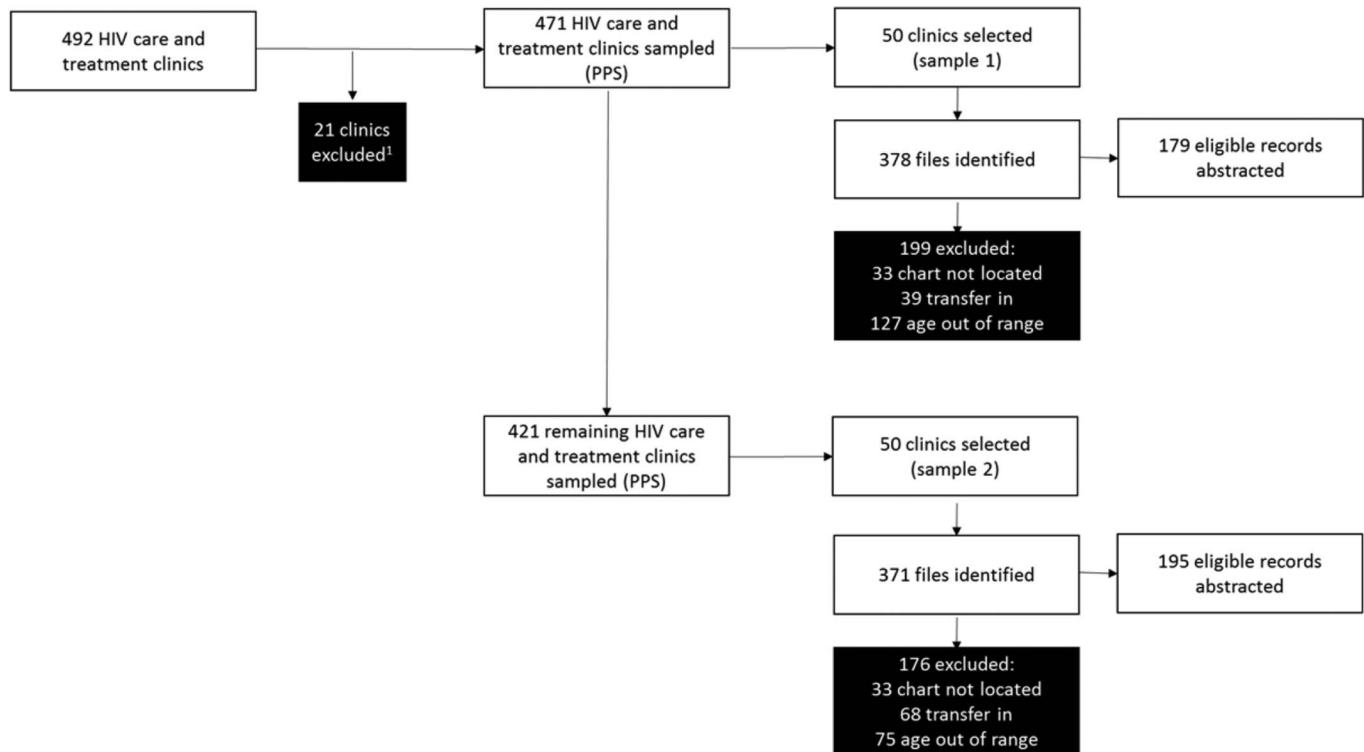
492 HIV care and treatment clinics

21 clinics excluded$^1$

471 HIV care and treatment clinics sampled (PPS)

50 clinics selected (sample 1)

378 files identified

179 eligible records abstracted

199 excluded:
33 chart not located
39 transfer in
127 age out of range

421 remaining HIV care and treatment clinics sampled (PPS)

50 clinics selected (sample 2)

371 files identified

195 eligible records abstracted

176 excluded:
33 chart not located
68 transfer in
75 age out of range